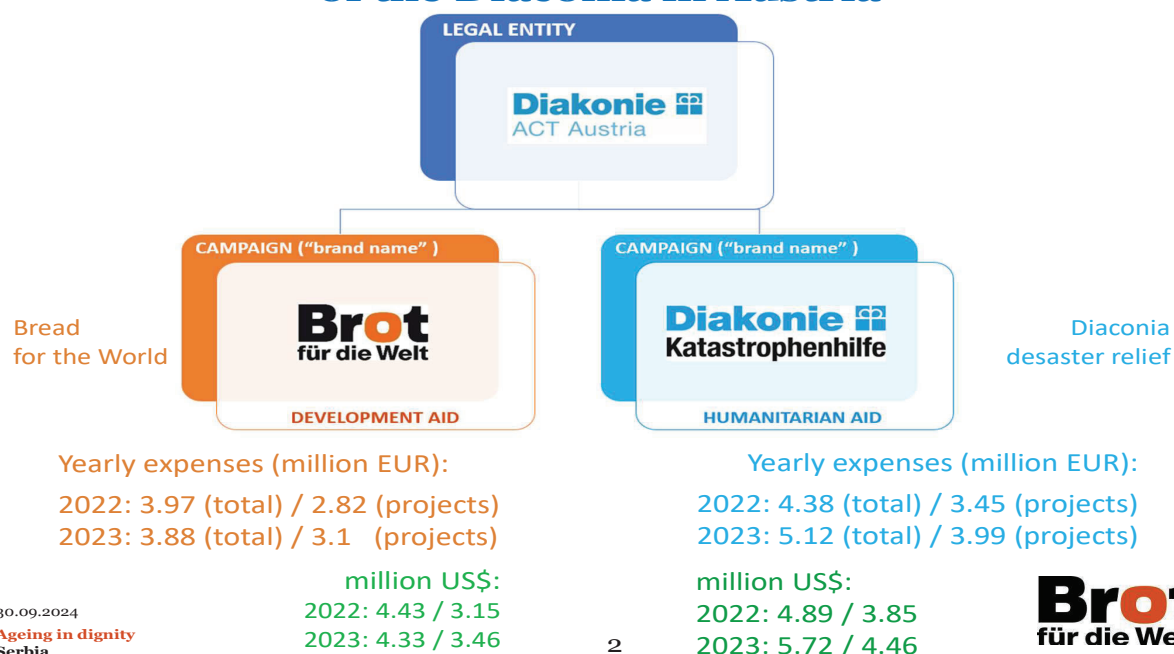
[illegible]

LEGAL ENTITY

Diakonie
ACT Austria

CAMPAIGN ("brand name" )

Brot
für die Welt

DEVELOPMENT AID

CAMPAIGN ("brand name" )

Diakonie
Katastrophenhilfe

HUMANITARIAN AID

Bread for the World

Diaconia desaster relief

Yearly expenses (million EUR):
2022: 3.97 (total) / 2.82 (projects)
2023: 3.88 (total) / 3.1 (projects)

million US$:
2022: 4.43 / 3.15
2023: 4.33 / 3.46

Yearly expenses (million EUR):
2022: 4.38 (total) / 3.45 (projects)
2023: 5.12 (total) / 3.99 (projects)

million US$:
2022: 4.89 / 3.85
2023: 5.72 / 4.46

30.09.2024
Ageing in dignity
Serbia

2

Brot
für die Wel